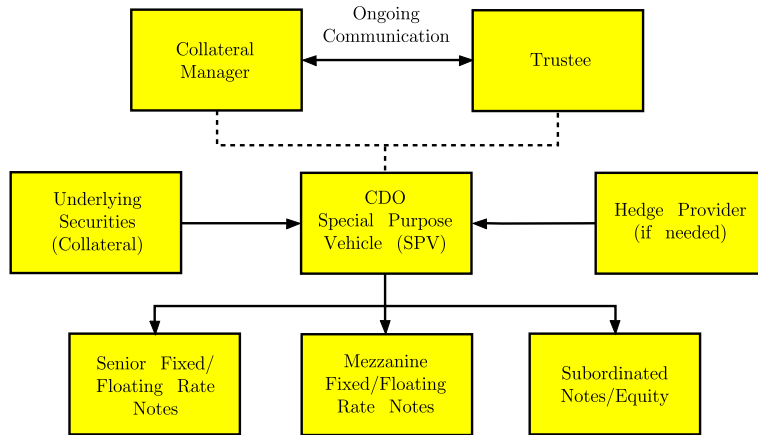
Collateral Manager

Ongoing Communication

Trustee

Underlying Securities (Collateral)

CDO Special Purpose Vehicle (SPV)

Hedge Provider (if needed)

Senior Fixed/ Floating Rate Notes

Mezzanine Fixed/Floating Rate Notes

Subordinated Notes/Equity